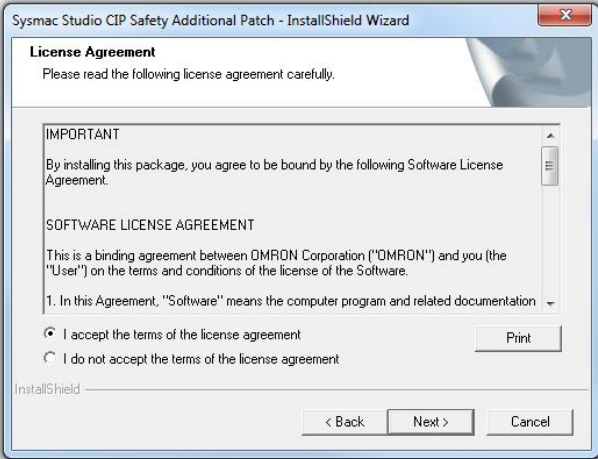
Sysmac Studio CIP Safety Additional Patch - InstallShield Wizard

License Agreement
Please read the following license agreement carefully.

IMPORTANT

By installing this package, you agree to be bound by the following Software License Agreement.

SOFTWARE LICENSE AGREEMENT

This is a binding agreement between OMRON Corporation ("OMRON") and you (the "User") on the terms and conditions of the license of the Software.

1. In this Agreement, "Software" means the computer program and related documentation

I accept the terms of the license agreement
I do not accept the terms of the license agreement

Print

InstallShield

< Back
Next >
Cancel